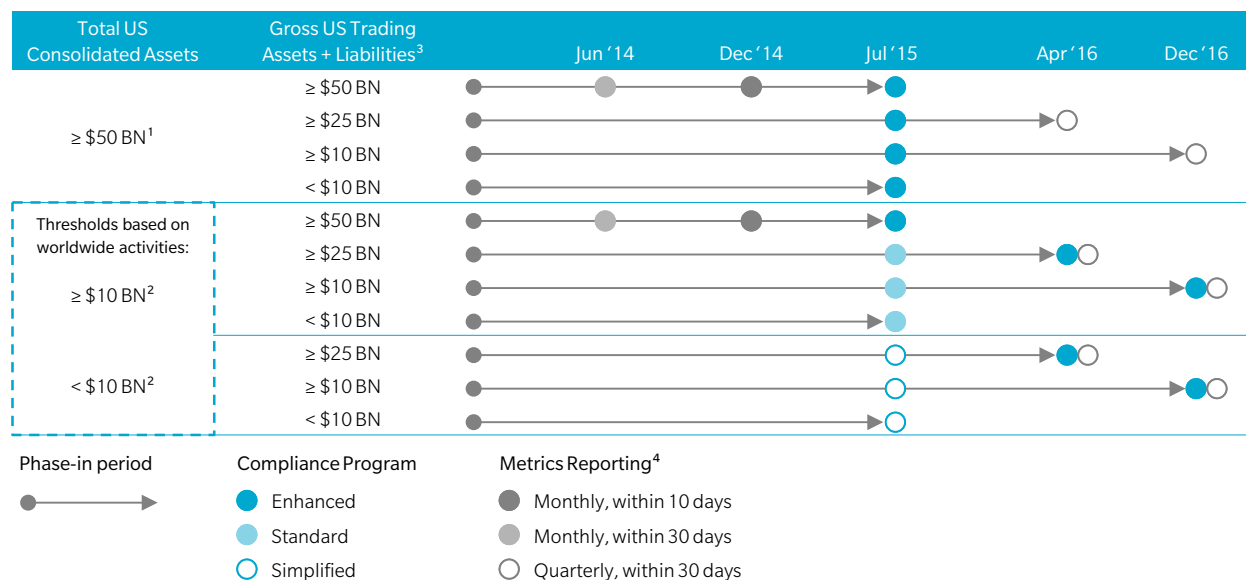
| Total US Consolidated Assets | Gross US Trading Assets + Liabilities$^3$ | Jun '14 | Dec '14 | Jul '15 | Apr '16 | Dec '16 |
|---|---|---|---|---|---|---|
| ≥ \$50 BN$^1$ | ≥ \$50 BN | | | | | |
| | ≥ \$25 BN | | | | | |
| | ≥ \$10 BN | | | | | |
| | < \$10 BN | | | | | |
| Thresholds based on worldwide activities: ≥ \$10 BN$^2$ | ≥ \$50 BN | | | | | |
| | ≥ \$25 BN | | | | | |
| | ≥ \$10 BN | | | | | |
| | < \$10 BN | | | | | |
| < \$10 BN$^2$ | ≥ \$25 BN | | | | | |
| | ≥ \$10 BN | | | | | |
| | < \$10 BN | | | | | |

Phase-in period

Compliance Program
Enhanced
Standard
Simplified

Metrics Reporting$^4$
Monthly, within 10 days
Monthly, within 30 days
Quarterly, within 30 days